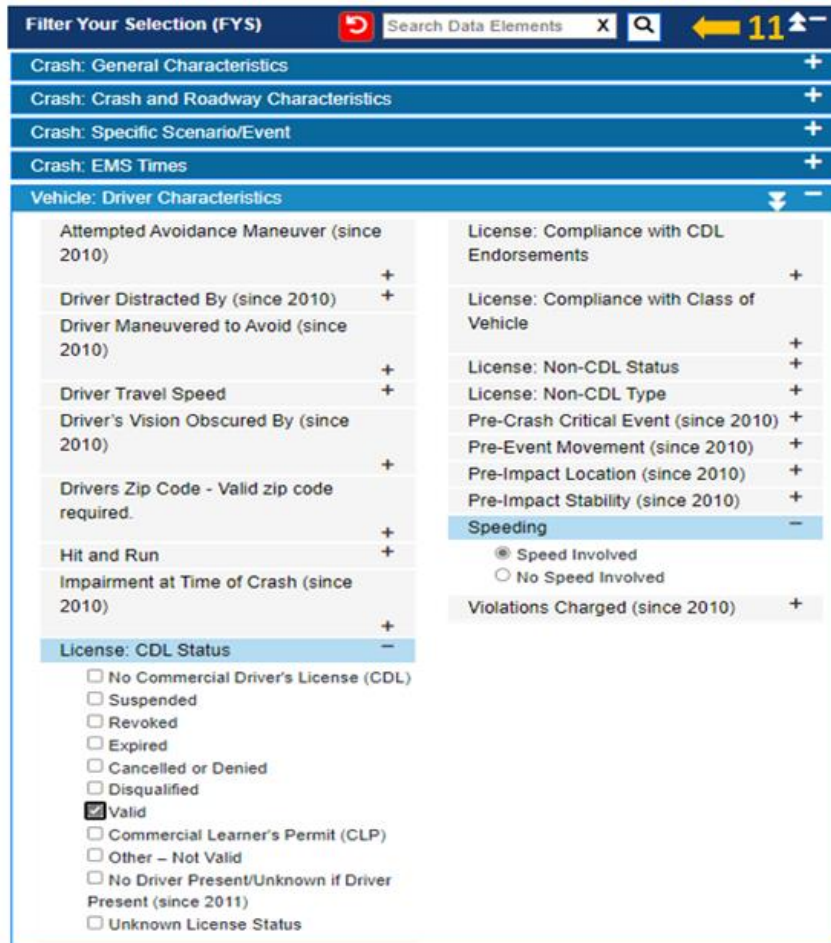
Filter Your Selection (FYS)

Search Data Elements X

11

Crash: General Characteristics +

Crash: Crash and Roadway Characteristics +

Crash: Specific Scenario/Event +

Crash: EMS Times +

Vehicle: Driver Characteristics −

Attempted Avoidance Maneuver (since 2010) +

Driver Distracted By (since 2010) +

Driver Maneuvered to Avoid (since 2010) +

Driver Travel Speed +

Driver's Vision Obscured By (since 2010) +

Drivers Zip Code - Valid zip code required. +

Hit and Run +

Impairment at Time of Crash (since 2010) +

License: CDL Status −

☐ No Commercial Driver's License (CDL)
☐ Suspended
☐ Revoked
☐ Expired
☐ Cancelled or Denied
☐ Disqualified
☑ Valid
☐ Commercial Learner's Permit (CLP)
☐ Other – Not Valid
☐ No Driver Present/Unknown if Driver Present (since 2011)
☐ Unknown License Status

License: Compliance with CDL Endorsements +

License: Compliance with Class of Vehicle +

License: Non-CDL Status +

License: Non-CDL Type +

Pre-Crash Critical Event (since 2010) +

Pre-Event Movement (since 2010) +

Pre-Impact Location (since 2010) +

Pre-Impact Stability (since 2010) +

Speeding −

◉ Speed Involved
○ No Speed Involved

Violations Charged (since 2010) +